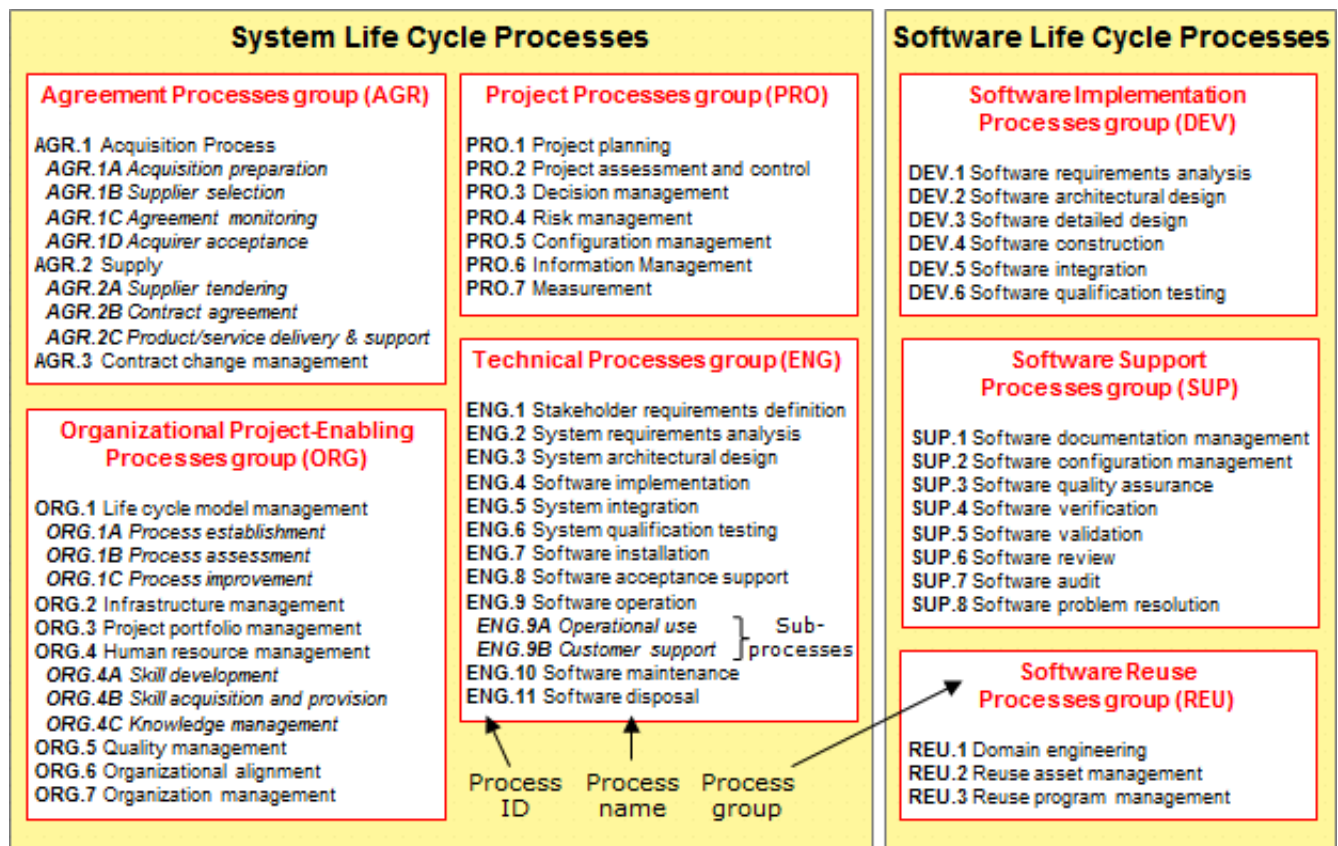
System Life Cycle Processes

Agreement Processes group (AGR)

AGR.1 Acquisition Process
AGR.1A Acquisition preparation
AGR.1B Supplier selection
AGR.1C Agreement monitoring
AGR.1D Acquirer acceptance
AGR.2 Supply
AGR.2A Supplier tendering
AGR.2B Contract agreement
AGR.2C Product/service delivery & support
AGR.3 Contract change management

Organizational Project-Enabling Processes group (ORG)

ORG.1 Life cycle model management
ORG.1A Process establishment
ORG.1B Process assessment
ORG.1C Process improvement
ORG.2 Infrastructure management
ORG.3 Project portfolio management
ORG.4 Human resource management
ORG.4A Skill development
ORG.4B Skill acquisition and provision
ORG.4C Knowledge management
ORG.5 Quality management
ORG.6 Organizational alignment
ORG.7 Organization management

Project Processes group (PRO)

PRO.1 Project planning
PRO.2 Project assessment and control
PRO.3 Decision management
PRO.4 Risk management
PRO.5 Configuration management
PRO.6 Information Management
PRO.7 Measurement

Technical Processes group (ENG)

ENG.1 Stakeholder requirements definition
ENG.2 System requirements analysis
ENG.3 System architectural design
ENG.4 Software implementation
ENG.5 System integration
ENG.6 System qualification testing
ENG.7 Software installation
ENG.8 Software acceptance support
ENG.9 Software operation
ENG.9A Operational use
ENG.9B Customer support
Sub-processes
ENG.10 Software maintenance
ENG.11 Software disposal

Process ID
Process name
Process group

Software Life Cycle Processes

Software Implementation Processes group (DEV)

DEV.1 Software requirements analysis
DEV.2 Software architectural design
DEV.3 Software detailed design
DEV.4 Software construction
DEV.5 Software integration
DEV.6 Software qualification testing

Software Support Processes group (SUP)

SUP.1 Software documentation management
SUP.2 Software configuration management
SUP.3 Software quality assurance
SUP.4 Software verification
SUP.5 Software validation
SUP.6 Software review
SUP.7 Software audit
SUP.8 Software problem resolution

Software Reuse Processes group (REU)

REU.1 Domain engineering
REU.2 Reuse asset management
REU.3 Reuse program management